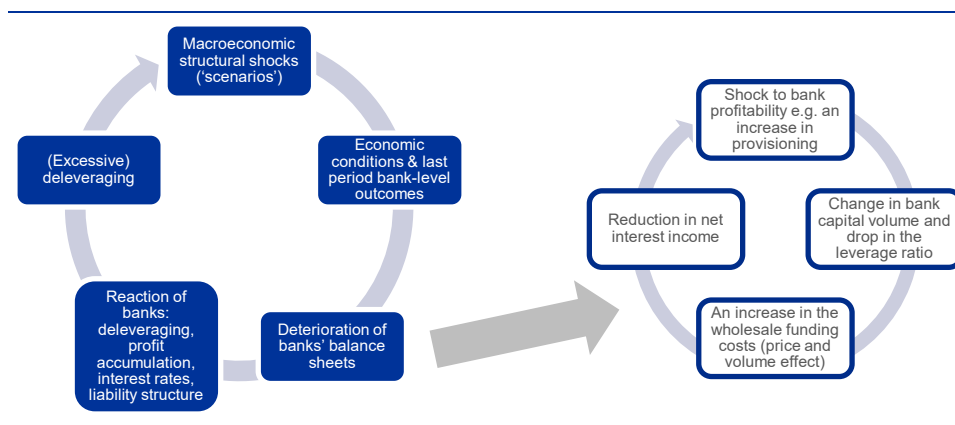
Macroeconomic structural shocks ('scenarios')

Economic conditions & last period bank-level outcomes

Deterioration of banks' balance sheets

Reaction of banks: deleveraging, profit accumulation, interest rates, liability structure

(Excessive) deleveraging

Shock to bank profitability e.g. an increase in provisioning

Change in bank capital volume and drop in the leverage ratio

An increase in the wholesale funding costs (price and volume effect)

Reduction in net interest income